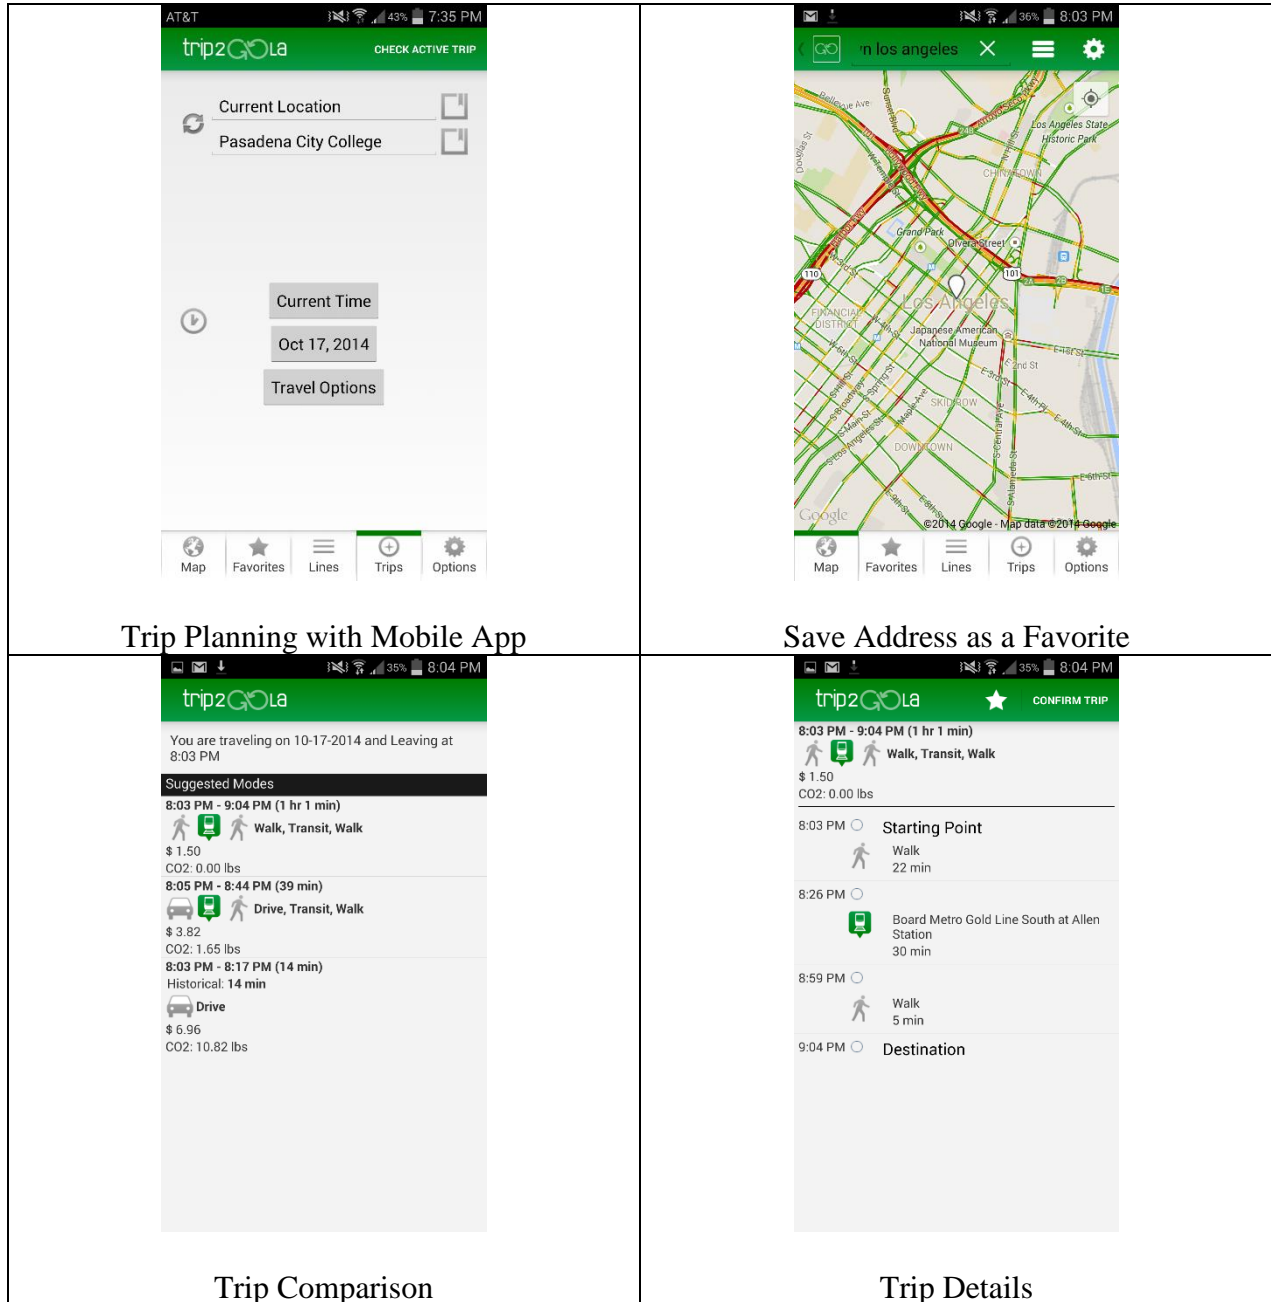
| AT&T 43% 7:35 PM<br>trip2GOLA CHECK ACTIVE TRIP<br>Current Location<br>Pasadena City College<br>Current Time<br>Oct 17, 2014<br>Travel Options<br>Map Favorites Lines Trips Options<br><br>Trip Planning with Mobile App | 36% 8:03 PM<br>'n los angeles<br>Bellevue Ave<br>Los Angeles State Historic Park<br>CHINATOWN<br>Grand Park<br>Olvera Street<br>110<br>101<br>Los Angeles<br>FINANCIAL DISTRICT<br>Japanese American National Museum<br>E 1st St<br>E 2nd St<br>E 3rd St<br>SKID ROW<br>E 4th St<br>DOWNTOWN<br>E 6th St<br>Google<br>©2014 Google - Map data ©2014 Google<br>Map Favorites Lines Trips Options<br><br>Save Address as a Favorite |
|---|---|
| 35% 8:04 PM<br>trip2GOLA<br>You are traveling on 10-17-2014 and Leaving at 8:03 PM<br>Suggested Modes<br>8:03 PM - 9:04 PM (1 hr 1 min)<br>Walk, Transit, Walk<br>$ 1.50<br>CO2: 0.00 lbs<br>8:05 PM - 8:44 PM (39 min)<br>Drive, Transit, Walk<br>$ 3.82<br>CO2: 1.65 lbs<br>8:03 PM - 8:17 PM (14 min)<br>Historical: 14 min<br>Drive<br>$ 6.96<br>CO2: 10.82 lbs<br><br>Trip Comparison | 35% 8:04 PM<br>trip2GOLA CONFIRM TRIP<br>8:03 PM - 9:04 PM (1 hr 1 min)<br>Walk, Transit, Walk<br>$ 1.50<br>CO2: 0.00 lbs<br>8:03 PM Starting Point<br>Walk<br>22 min<br>8:26 PM<br>Board Metro Gold Line South at Allen Station<br>30 min<br>8:59 PM<br>Walk<br>5 min<br>9:04 PM Destination<br><br>Trip Details |